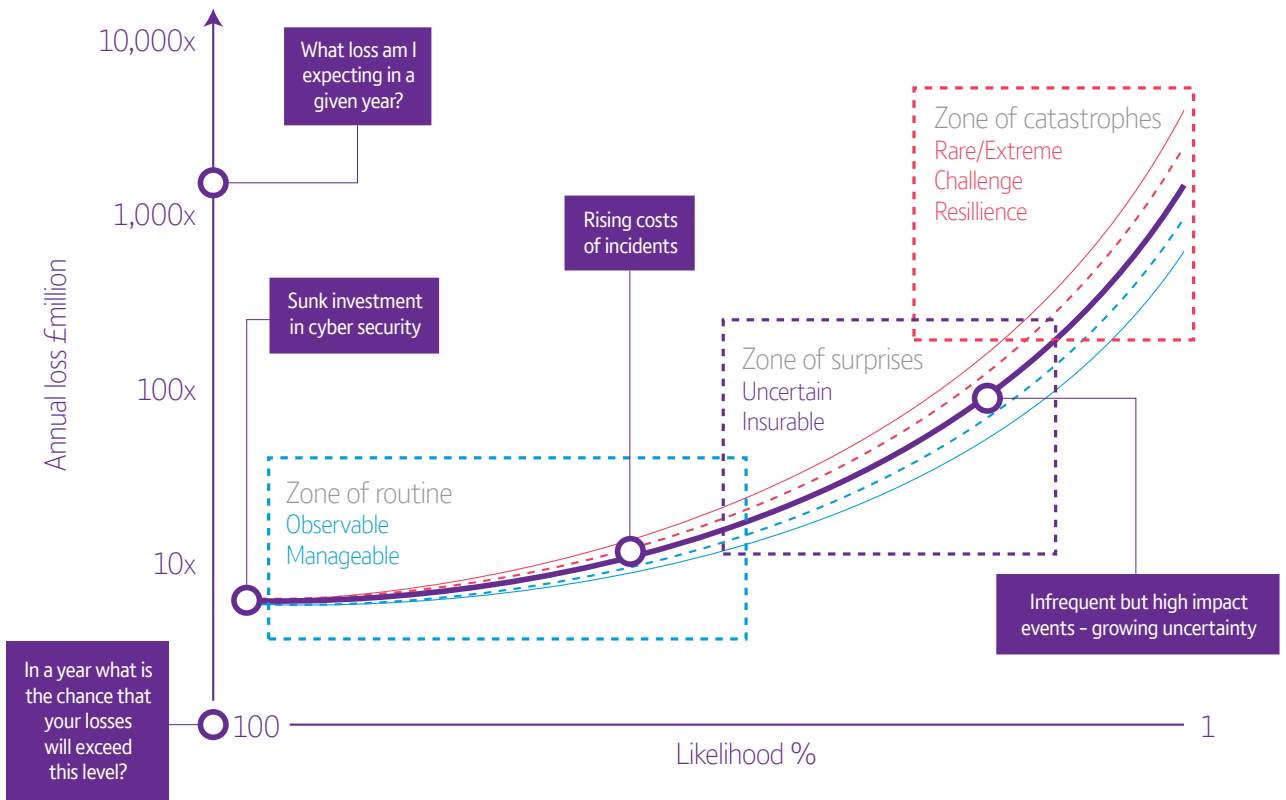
10,000x

What loss am I expecting in a given year?

1,000x

Rising costs of incidents

Zone of catastrophes
Rare/Extreme
Challenge
Resillience

Sunk investment in cyber security

Annual loss £million

100x

Zone of surprises
Uncertain
Insurable

Zone of routine
Observable
Manageable

10x

Infrequent but high impact events – growing uncertainty

In a year what is the chance that your losses will exceed this level?

100

1

Likelihood %